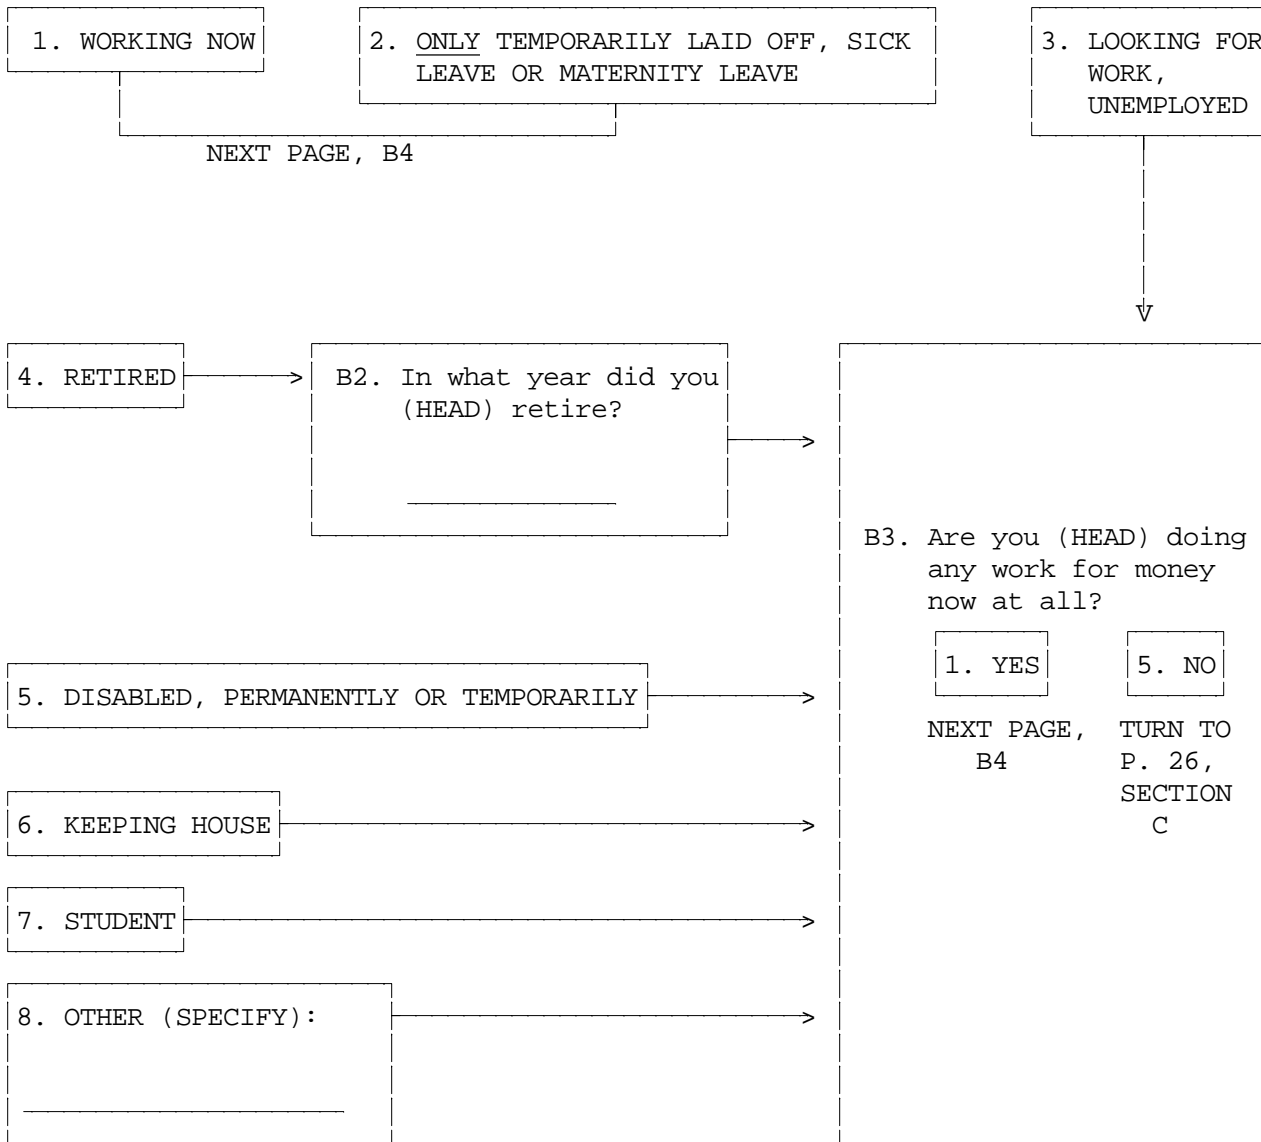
1. WORKING NOW

2. ONLY TEMPORARILY LAID OFF, SICK LEAVE OR MATERNITY LEAVE

3. LOOKING FOR WORK, UNEMPLOYED

NEXT PAGE, B4

4. RETIRED

B2. In what year did you (HEAD) retire?

______

B3. Are you (HEAD) doing any work for money now at all?

1. YES

5. NO

NEXT PAGE, B4

TURN TO P. 26, SECTION C

5. DISABLED, PERMANENTLY OR TEMPORARILY

6. KEEPING HOUSE

7. STUDENT

8. OTHER (SPECIFY):

______